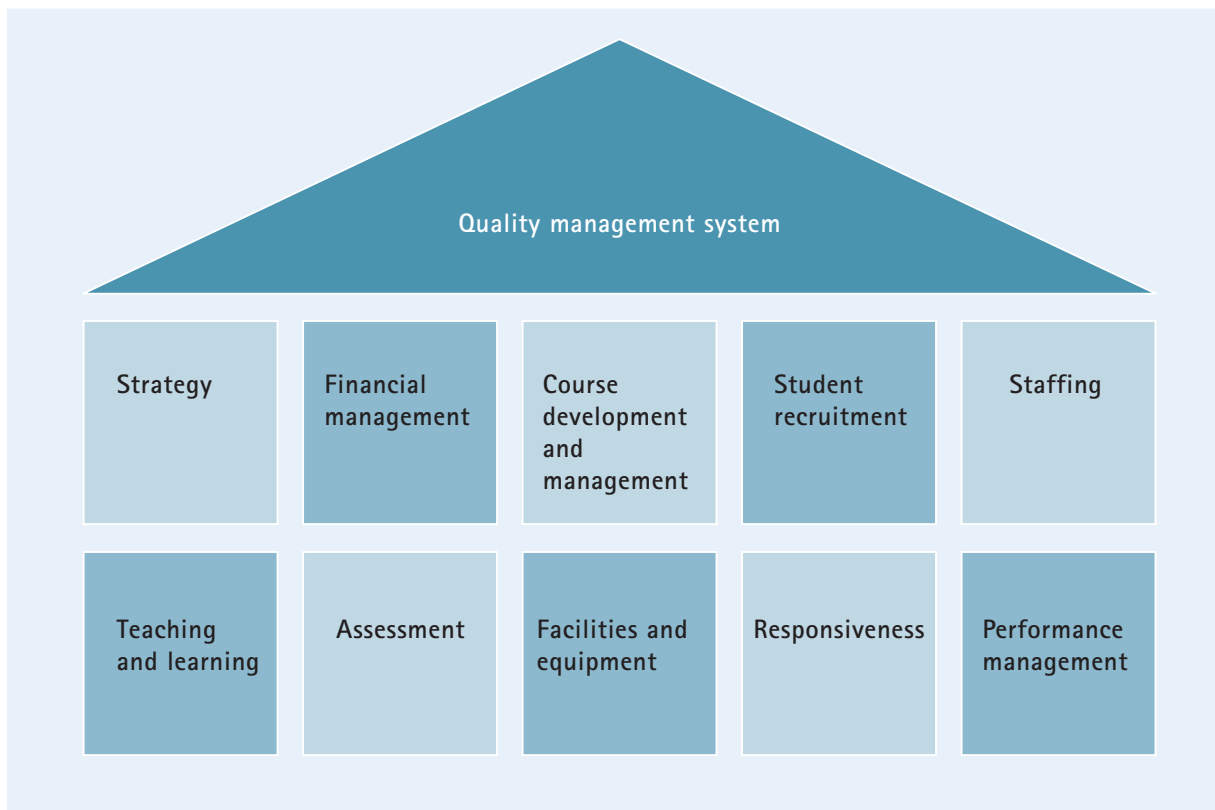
Quality management system

Strategy

Financial management

Course development and management

Student recruitment

Staffing

Teaching and learning

Assessment

Facilities and equipment

Responsiveness

Performance management